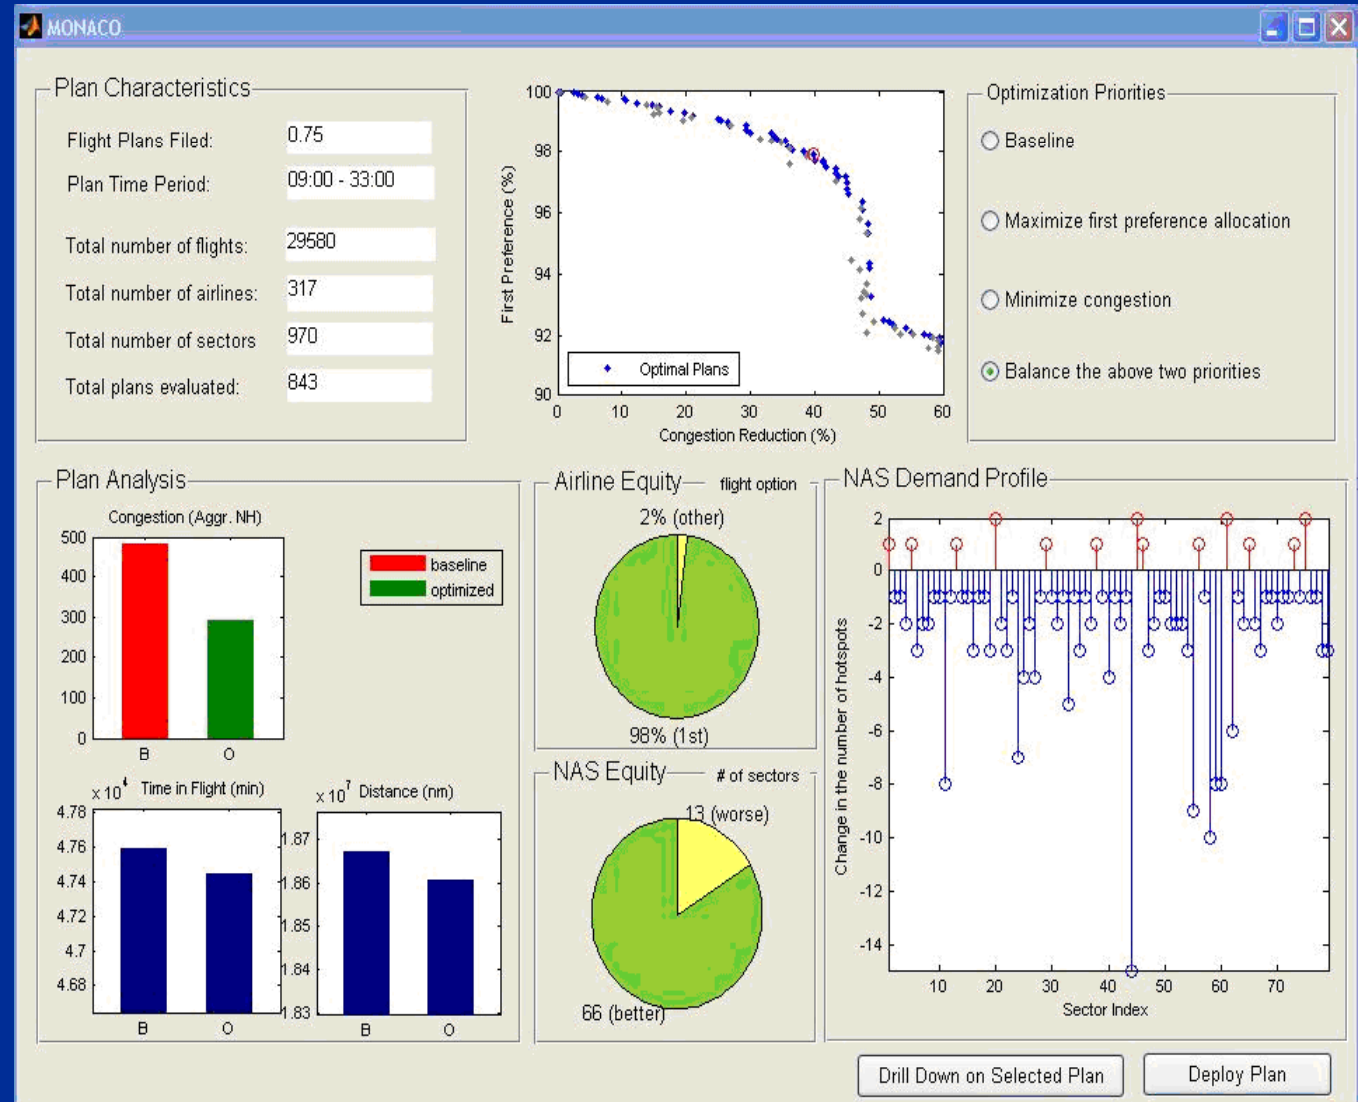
MONACO

Plan Characteristics

Flight Plans Filed: 0.75

Plan Time Period: 09:00 - 33:00

Total number of flights: 29580

Total number of airlines: 317

Total number of sectors 970

Total plans evaluated: 843

100
98
96
94
92
90
First Preference (%)
0 10 20 30 40 50 60
Congestion Reduction (%)
Optimal Plans

Optimization Priorities

Baseline

Maximize first preference allocation

Minimize congestion

Balance the above two priorities

Plan Analysis

Congestion (Aggr. NH)
500
400
300
200
100
0
B O

baseline
optimized

$x\,10^4$ Time in Flight (min)
4.78
4.76
4.74
4.72
4.7
4.68
B O

$x\,10^7$ Distance (nm)
1.87
1.86
1.85
1.84
1.83
B O

Airline Equity flight option
2% (other)
98% (1st)

NAS Equity # of sectors
13 (worse)
66 (better)

NAS Demand Profile
2
0
-2
-4
-6
-8
-10
-12
-14
Change in the number of hotspots
10 20 30 40 50 60 70
Sector Index

Drill Down on Selected Plan

Deploy Plan